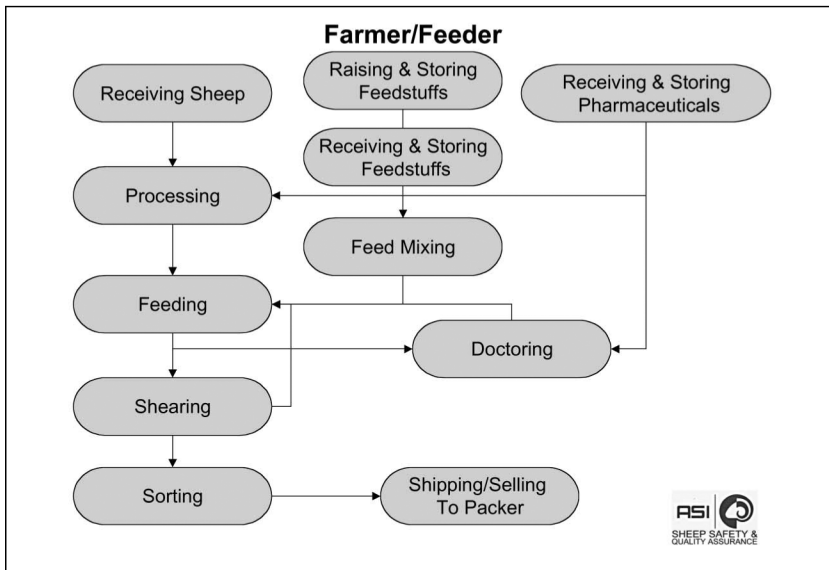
Farmer/Feeder

Receiving Sheep

Raising & Storing Feedstuffs

Receiving & Storing Pharmaceuticals

Receiving & Storing Feedstuffs

Processing

Feed Mixing

Feeding

Doctoring

Shearing

Sorting

Shipping/Selling To Packer

ASI

SHEEP SAFETY & QUALITY ASSURANCE